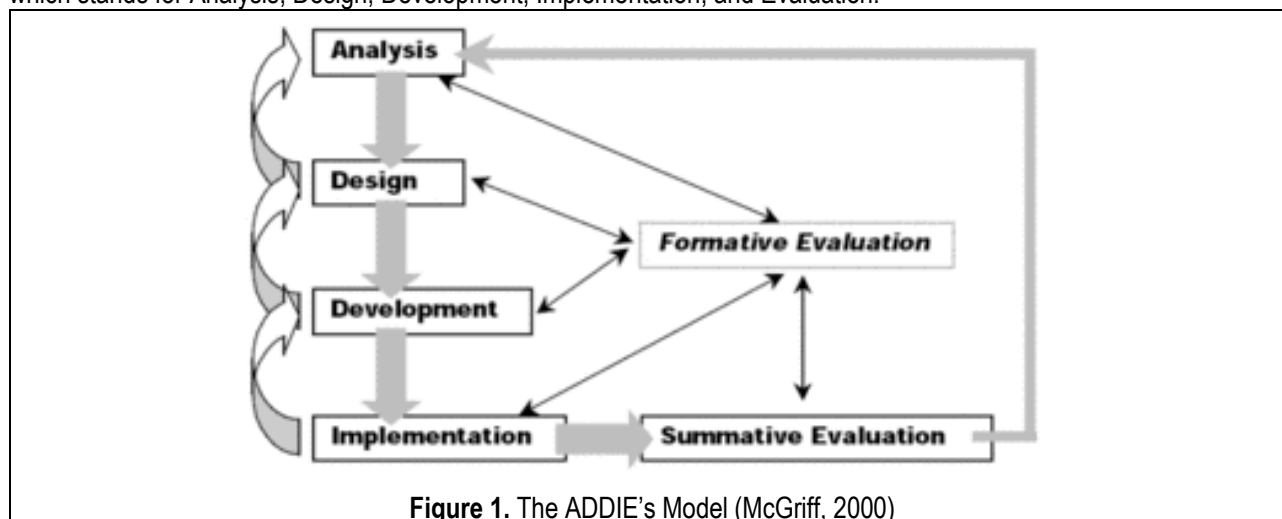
which stands for Analysis, Design, Development, Implementation, and Evaluation.

Analysis

Design

Formative Evaluation

Development

Implementation

Summative Evaluation

**Figure 1.** The ADDIE's Model (McGriff, 2000)